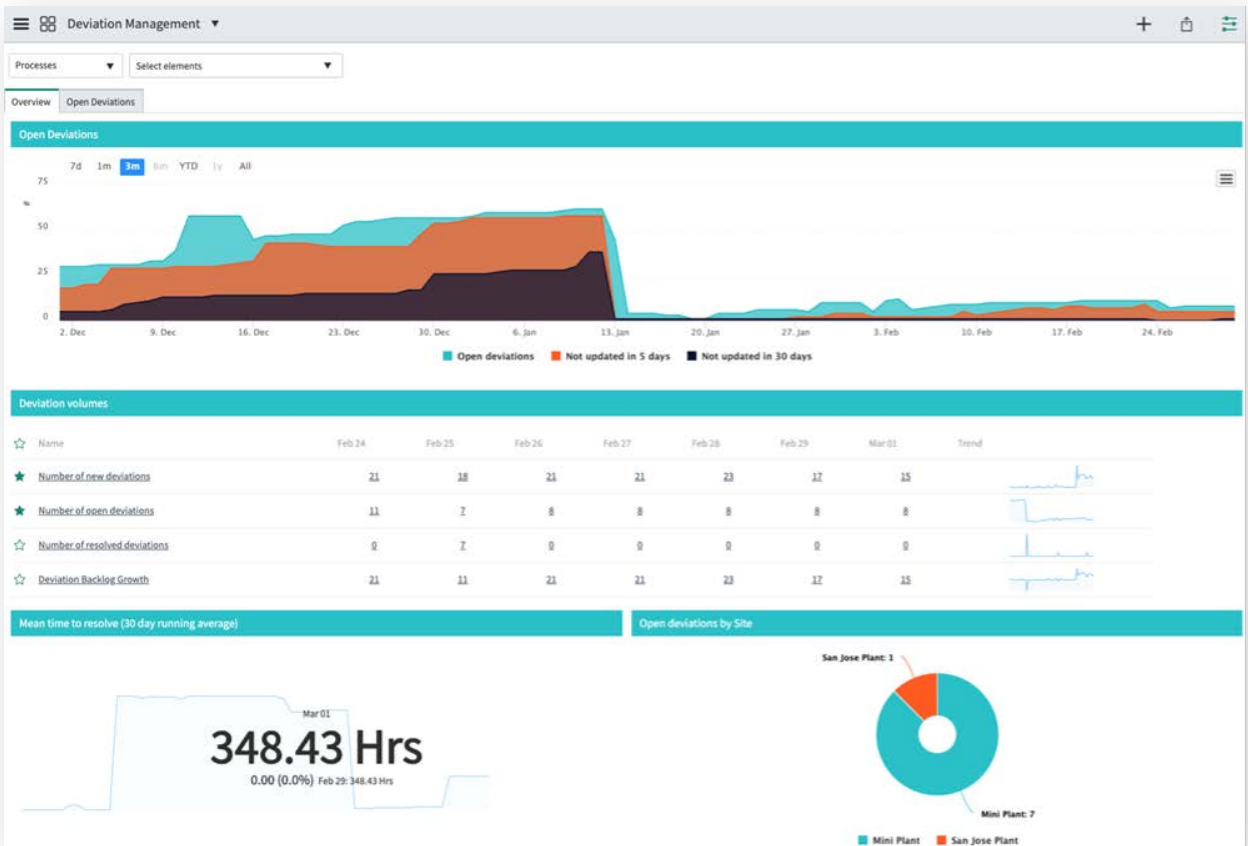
Deviation Management ▼

Processes ▼ Select elements ▼

Overview Open Deviations

Open Deviations

7d 1m 3m 6m YTD 1y All

75
%
50
25
0

2. Dec 9. Dec 16. Dec 23. Dec 30. Dec 6. Jan 13. Jan 20. Jan 27. Jan 3. Feb 10. Feb 17. Feb 24. Feb

Open deviations Not updated in 5 days Not updated in 30 days

Deviation volumes

| Name | Feb 24 | Feb 25 | Feb 26 | Feb 27 | Feb 28 | Feb 29 | Mar 01 | Trend |
|---|---|---|---|---|---|---|---|---|
| Number of new deviations | 21 | 18 | 21 | 21 | 23 | 17 | 15 | |
| Number of open deviations | 11 | 7 | 8 | 8 | 8 | 8 | 8 | |
| Number of resolved deviations | 0 | 7 | 0 | 0 | 0 | 0 | 0 | |
| Deviation Backlog Growth | 21 | 11 | 21 | 21 | 23 | 17 | 15 | |

Mean time to resolve (30 day running average)

Mar 01
348.43 Hrs
0.00 (0.0%) Feb 29: 348.43 Hrs

Open deviations by Site

San Jose Plant: 1
Mini Plant: 7

Mini Plant San Jose Plant